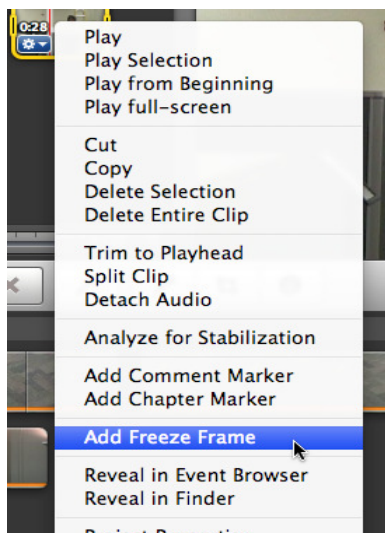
0:28

Play
Play Selection
Play from Beginning
Play full-screen

Cut
Copy
Delete Selection
Delete Entire Clip

Trim to Playhead
Split Clip
Detach Audio

Analyze for Stabilization

Add Comment Marker
Add Chapter Marker

Add Freeze Frame

Reveal in Event Browser
Reveal in Finder

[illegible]